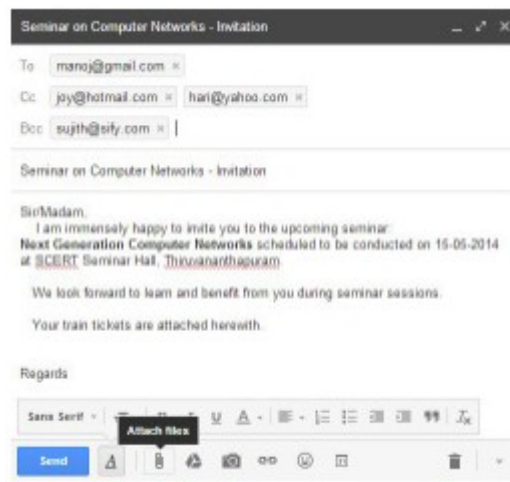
Seminar on Computer Networks - Invitation

To manoj@gmail.com ×

Cc joy@hotmail.com × hari@yahoo.com ×

Bcc sujith@sify.com ×

Seminar on Computer Networks - Invitation

Sir/Madam,
I am immensely happy to invite you to the upcoming seminar: **Next Generation Computer Networks** scheduled to be conducted on 15-05-2014 at SCERT Seminar Hall, Thiruvananthapuram.

We look forward to learn and benefit from you during seminar sessions.

Your train tickets are attached herewith.

Regards

Sans Serif

Attach files

Send